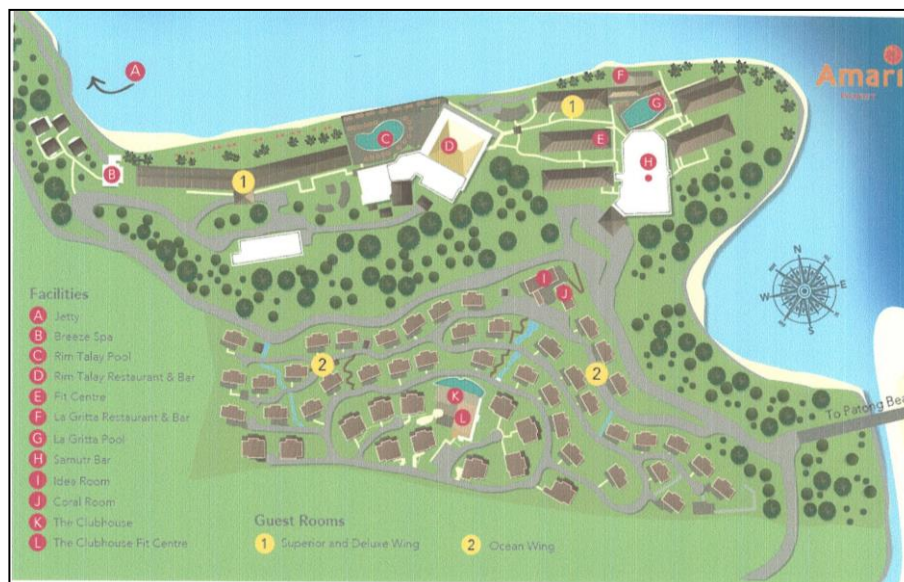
A
F
1
G
Amari
C
D
E
H
B
1
I
J
N
W
E
S
2
2
K
L
To Patong Bea

Facilities
A Jetty
B Breeze Spa
C Rim Talay Pool
D Rim Talay Restaurant & Bar
E Fit Centre
F La Gritta Restaurant & Bar
G La Gritta Pool
H Samutr Bar
I Idea Room
J Coral Room
K The Clubhouse
L The Clubhouse Fit Centre

Guest Rooms
1 Superior and Deluxe Wing
2 Ocean Wing